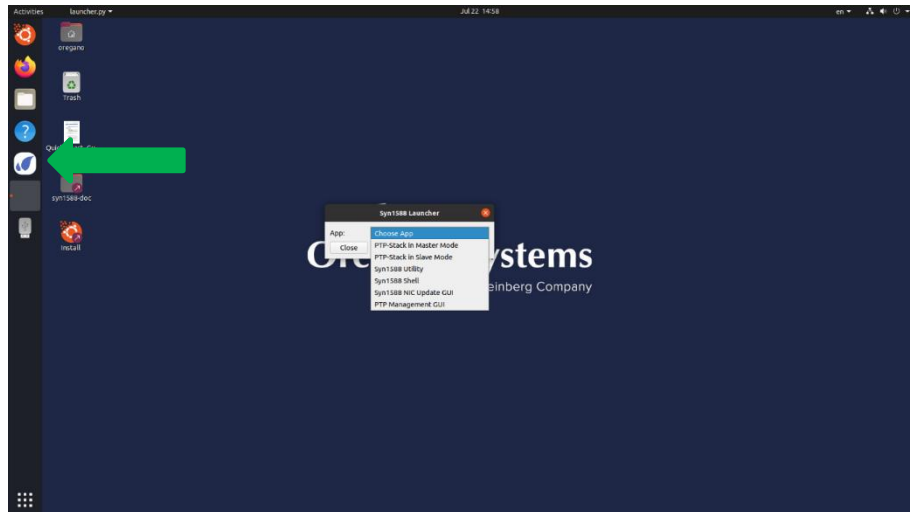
Activities launcher.py ▾ Jul 22 14:58 en ▾

oregano

Trash

Qui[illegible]

syn1588-doc

Install

Syn1588 Launcher

App:

Close

Choose App
PTP-Stack in Master Mode
PTP-Stack in Slave Mode
Syn1588 Utility
Syn1588 Shell
Syn1588 NIC Update GUI
PTP Management GUI

Ore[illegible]ystems
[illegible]einberg Company